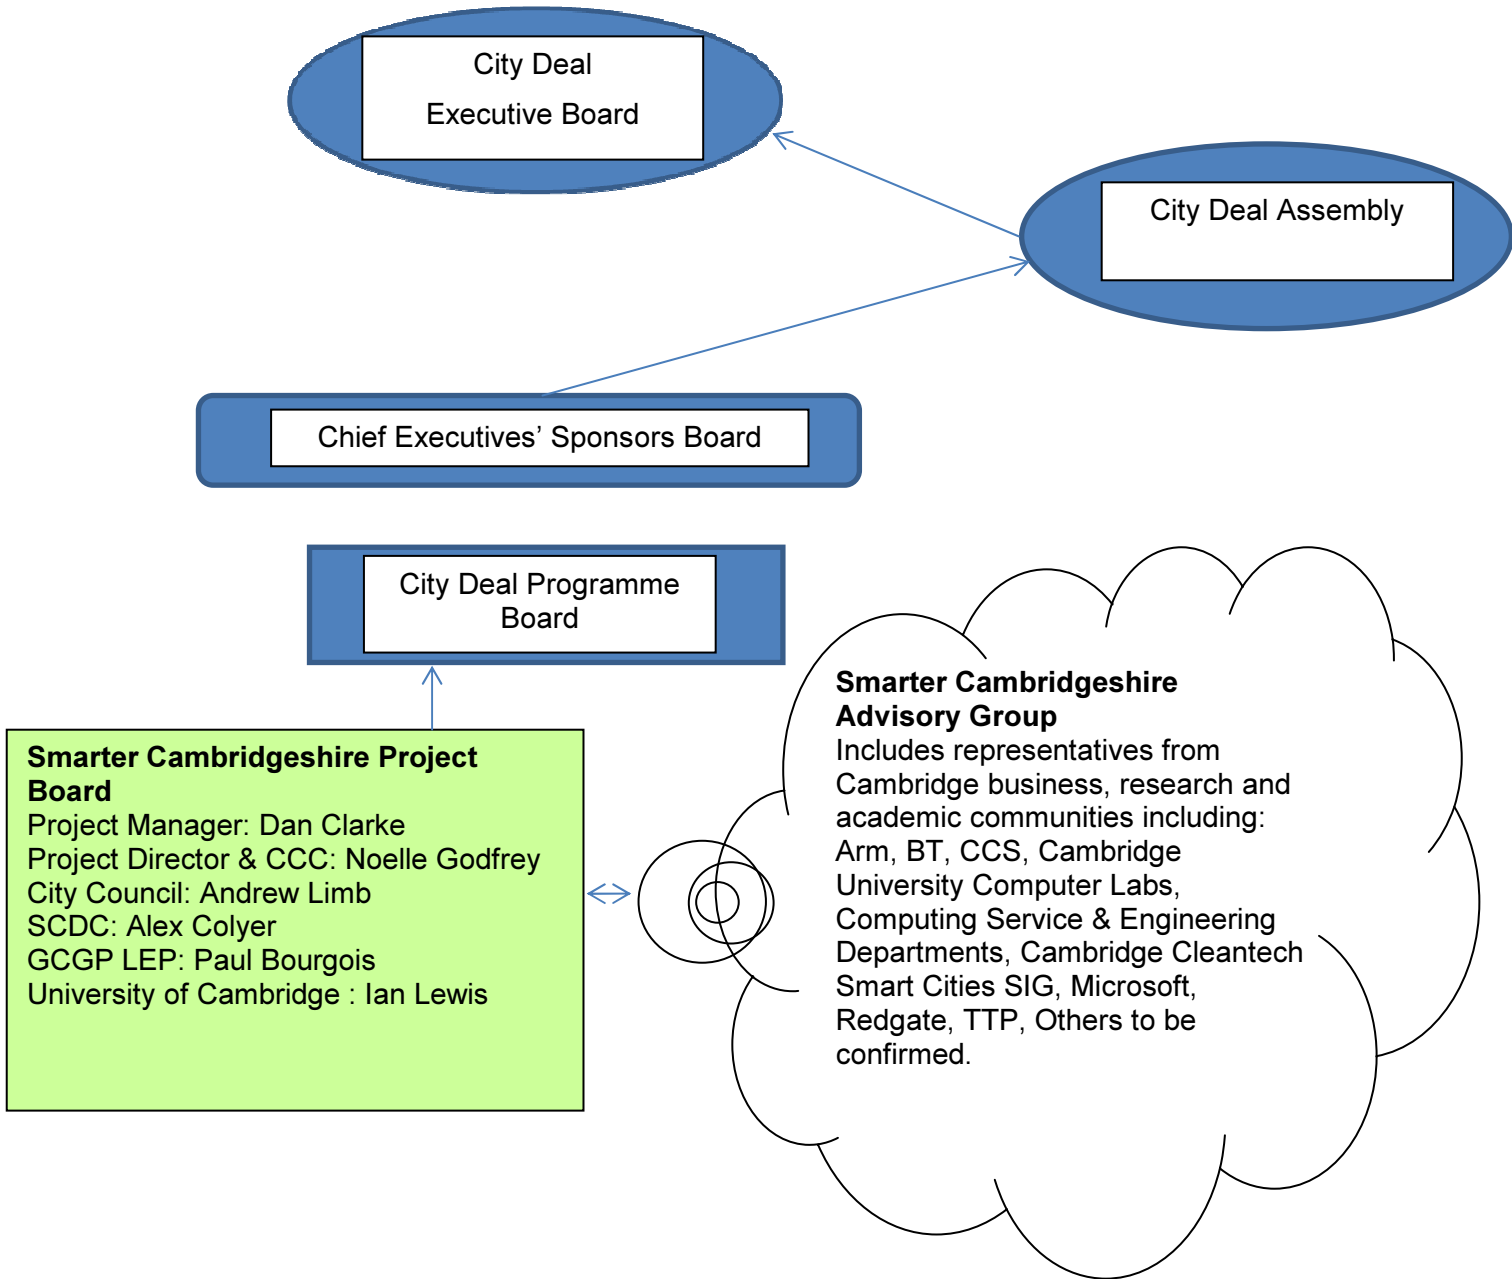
City Deal Executive Board

City Deal Assembly

Chief Executives' Sponsors Board

City Deal Programme Board

**Smarter Cambridgeshire Project Board**
Project Manager: Dan Clarke
Project Director & CCC: Noelle Godfrey
City Council: Andrew Limb
SCDC: Alex Colyer
GCGP LEP: Paul Bourgois
University of Cambridge : Ian Lewis

**Smarter Cambridgeshire Advisory Group**
Includes representatives from Cambridge business, research and academic communities including: Arm, BT, CCS, Cambridge University Computer Labs, Computing Service & Engineering Departments, Cambridge Cleantech Smart Cities SIG, Microsoft, Redgate, TTP, Others to be confirmed.